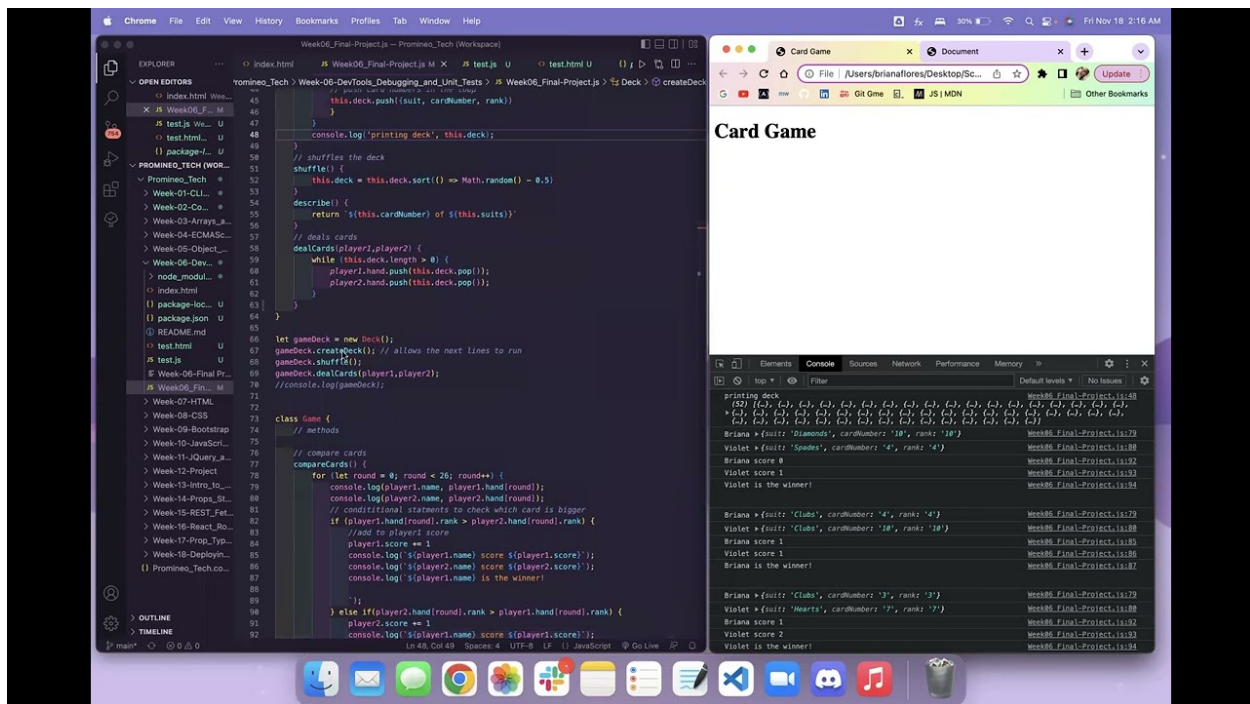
Chrome File Edit View History Bookmarks Profiles Tab Window Help
Fri Nov 18 2:16 AM

Week06_Final-Project.js — Promineo_Tech (Workspace)

EXPLORER
OPEN EDITORS
index.html
JS Week06_F... M
JS test.js U
test.html U
{} package-l... U
PROMINEO_TECH (WOR...
Promineo_Tech
Week-01-CLI...
Week-02-Co...
Week-03-Arrays_a...
Week-04-ECMASc...
Week-05-Object_...
Week-06-Dev...
node_modul...
index.html
{} package-loc... U
{} package.json U
README.md
test.html U
JS test.js U
Week-06-Final Pr...
JS Week06_Fin... M
Week-07-HTML
Week-08-CSS
Week-09-Bootstrap
Week-10-JavaScri...
Week-11-JQuery_a...
Week-12-Project
Week-13-Intro_to_...
Week-14-Props_St...
Week-15-REST_Fet...
Week-16-React_Ro...
Week-17-Prop_Typ...
Week-18-Deployin...
{} Promineo_Tech.co...
OUTLINE
TIMELINE
main* ⊗ 0 ⚠ 0

index.html | JS Week06_Final-Project.js M | JS test.js U | test.html U

Promineo_Tech > Week-06-DevTools_Debugging_and_Unit_Tests > JS Week06_Final-Project.js > Deck > createDeck

45 // push card numbers in the loop
46 this.deck.push({suit, cardNumber, rank})
47 }
48 console.log('printing deck', this.deck);
49 }
50 // shuffles the deck
51 shuffle() {
52 this.deck = this.deck.sort(() => Math.random() - 0.5)
53 }
55 describe() {
56 return `${this.cardNumber} of ${this.suits}`
57 }
57 // deals cards
58 dealCards(player1,player2) {
59 while (this.deck.length > 0) {
60 player1.hand.push(this.deck.pop());
61 player2.hand.push(this.deck.pop());
62 }
63 }
64 }
65
66 let gameDeck = new Deck();
67 gameDeck.createDeck(); // allows the next lines to run
68 gameDeck.shuffle();
69 gameDeck.dealCards(player1,player2);
70 //console.log(gameDeck);
71
72
73 class Game {
74 // methods
75
76 // compare cards
77 compareCards() {
78 for (let round = 0; round < 26; round++) {
79 console.log(player1.name, player1.hand[round]);
80 console.log(player2.name, player2.hand[round]);
81 // condititional statments to check which card is bigger
82 if (player1.hand[round].rank > player2.hand[round].rank) {
83 //add to player1 score
84 player1.score += 1
85 console.log(`${player1.name} score ${player1.score}`);
86 console.log(`${player2.name} score ${player2.score}`);
87 console.log(`${player1.name} is the winner!
88
89 `);
90 } else if(player2.hand[round].rank > player1.hand[round].rank) {
91 player2.score += 1
92 console.log(`${player1.name} score ${player1.score}`);

Ln 48, Col 49 Spaces: 4 UTF-8 LF {} JavaScript Go Live

Card Game | Document
File | /Users/brianaflores/Desktop/Sc...
Update
Git Gme | JS | MDN | Other Bookmarks

Card Game

Elements Console Sources Network Performance Memory
top | Filter | Default levels | No Issues

printing deck Week06_Final-Project.js:48
(52) [{…}, {…}, {…}, {…}, {…}, {…}, {…}, {…}, {…}, {…}, {…}, {…}, {…}, {…}, {…}, {…}, {…}, {…}, {…}, {…}, {…}, {…}, {…}, {…}, {…}, {…}, {…}, {…}, {…}, {…}, {…}, {…}, {…}, {…}, {…}, {…}, {…}, {…}, {…}, {…}, {…}, {…}, {…}, {…}, {…}, {…}, {…}, {…}, {…}, {…}, {…}, {…}]
Briana {suit: 'Diamonds', cardNumber: '10', rank: '10'} Week06_Final-Project.js:79
Violet {suit: 'Spades', cardNumber: '4', rank: '4'} Week06_Final-Project.js:80
Briana score 0 Week06_Final-Project.js:92
Violet score 1 Week06_Final-Project.js:93
Violet is the winner! Week06_Final-Project.js:94

Briana {suit: 'Clubs', cardNumber: '4', rank: '4'} Week06_Final-Project.js:79
Violet {suit: 'Clubs', cardNumber: '10', rank: '10'} Week06_Final-Project.js:80
Briana score 1 Week06_Final-Project.js:85
Violet score 1 Week06_Final-Project.js:86
Briana is the winner! Week06_Final-Project.js:87

Briana {suit: 'Clubs', cardNumber: '3', rank: '3'} Week06_Final-Project.js:79
Violet {suit: 'Hearts', cardNumber: '7', rank: '7'} Week06_Final-Project.js:80
Briana score 1 Week06_Final-Project.js:92
Violet score 2 Week06_Final-Project.js:93
Violet is the winner! Week06_Final-Project.js:94